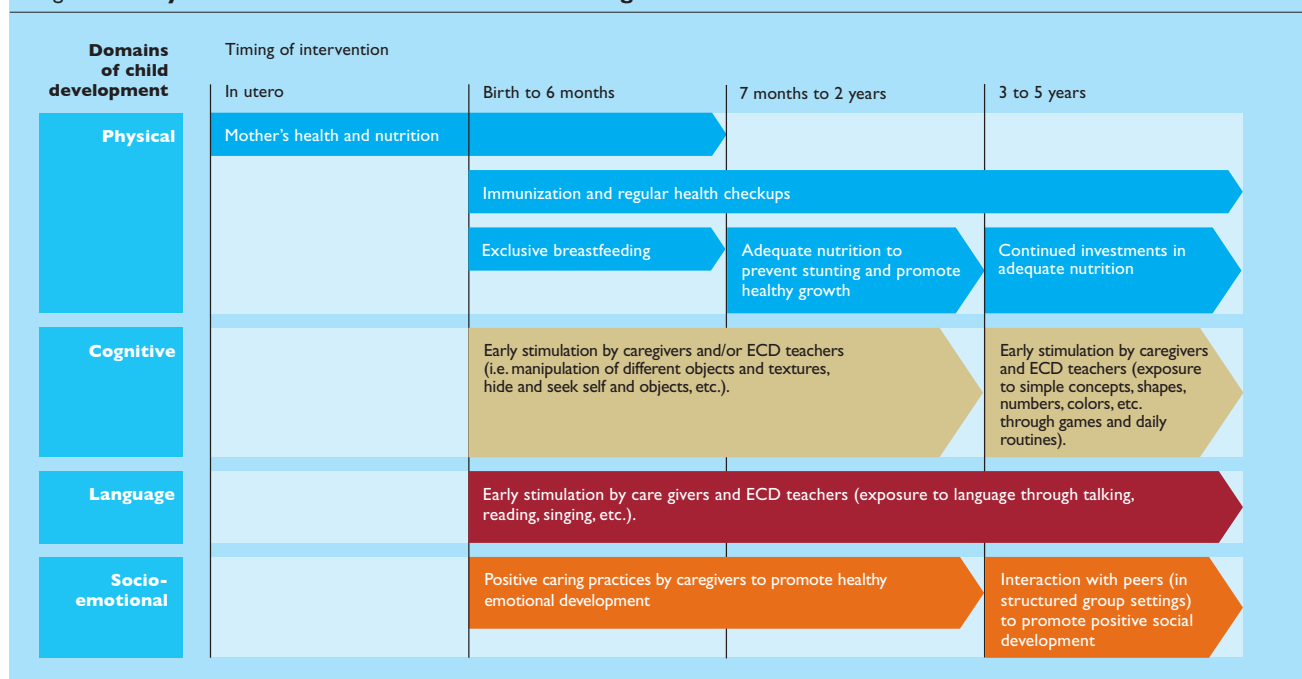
Domains of child development

Timing of intervention

In utero

Birth to 6 months

7 months to 2 years

3 to 5 years

Physical

Mother's health and nutrition

Immunization and regular health checkups

Exclusive breastfeeding

Adequate nutrition to prevent stunting and promote healthy growth

Continued investments in adequate nutrition

Cognitive

Early stimulation by caregivers and/or ECD teachers (i.e. manipulation of different objects and textures, hide and seek self and objects, etc.).

Early stimulation by caregivers and ECD teachers (exposure to simple concepts, shapes, numbers, colors, etc. through games and daily routines).

Language

Early stimulation by care givers and ECD teachers (exposure to language through talking, reading, singing, etc.).

Socio-emotional

Positive caring practices by caregivers to promote healthy emotional development

Interaction with peers (in structured group settings) to promote positive social development